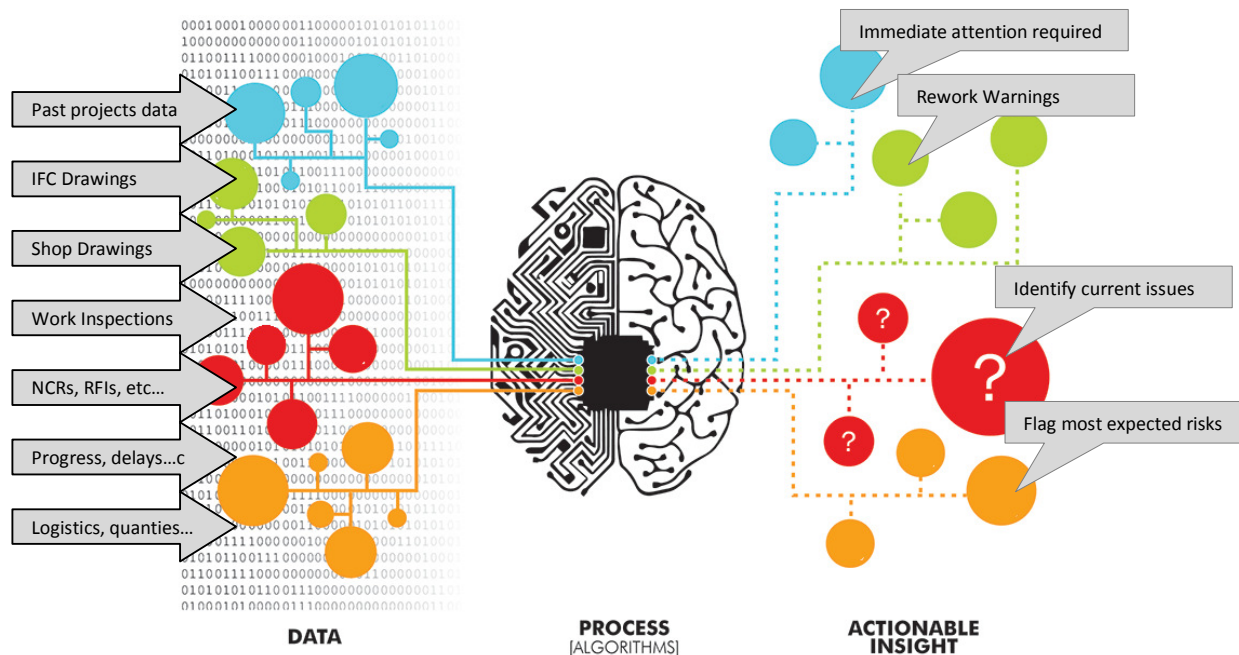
Past projects data

IFC Drawings

Shop Drawings

Work Inspections

NCRs, RFIs, etc…

Progress, delays…c

Logistics, quanties…

Immediate attention required

Rework Warnings

Identify current issues

Flag most expected risks

?

?

?

DATA

PROCESS
[ALGORITHMS]

ACTIONABLE
INSIGHT